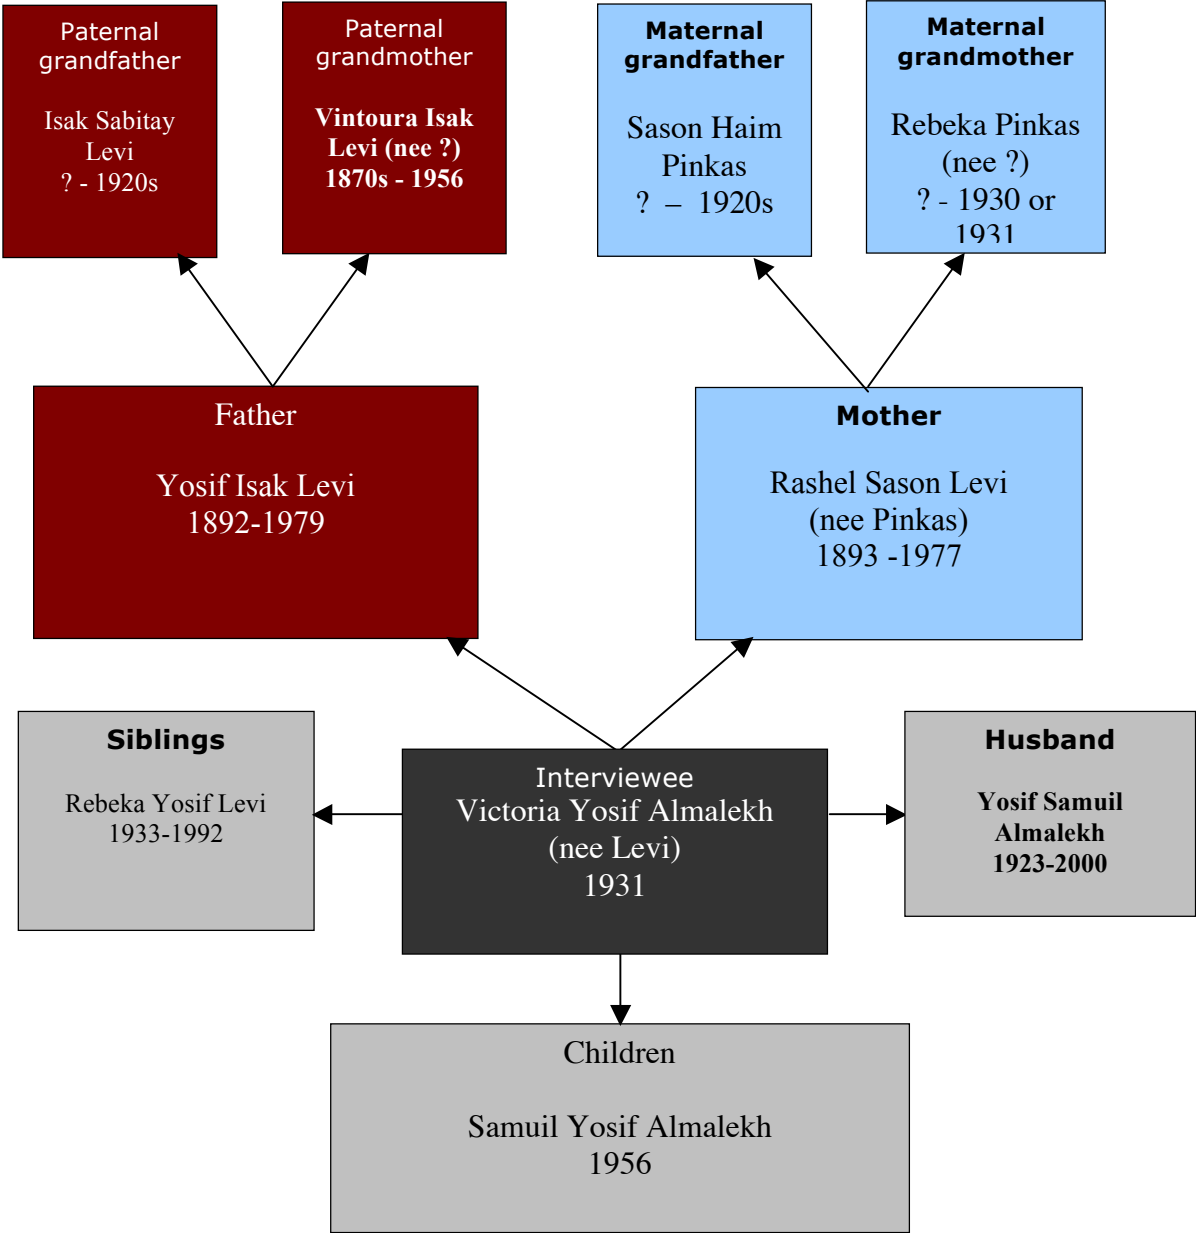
Paternal grandfather

Isak Sabitay Levi
? - 1920s

Paternal grandmother

Vintoura Isak Levi (nee ?)
1870s - 1956

Maternal grandfather

Sason Haim Pinkas
? – 1920s

Maternal grandmother

Rebeka Pinkas (nee ?)
? - 1930 or 1931

Father

Yosif Isak Levi
1892-1979

Mother

Rashel Sason Levi (nee Pinkas)
1893 -1977

Siblings

Rebeka Yosif Levi
1933-1992

Interviewee
Victoria Yosif Almalekh (nee Levi)
1931

Husband

Yosif Samuil Almalekh
1923-2000

Children

Samuil Yosif Almalekh
1956